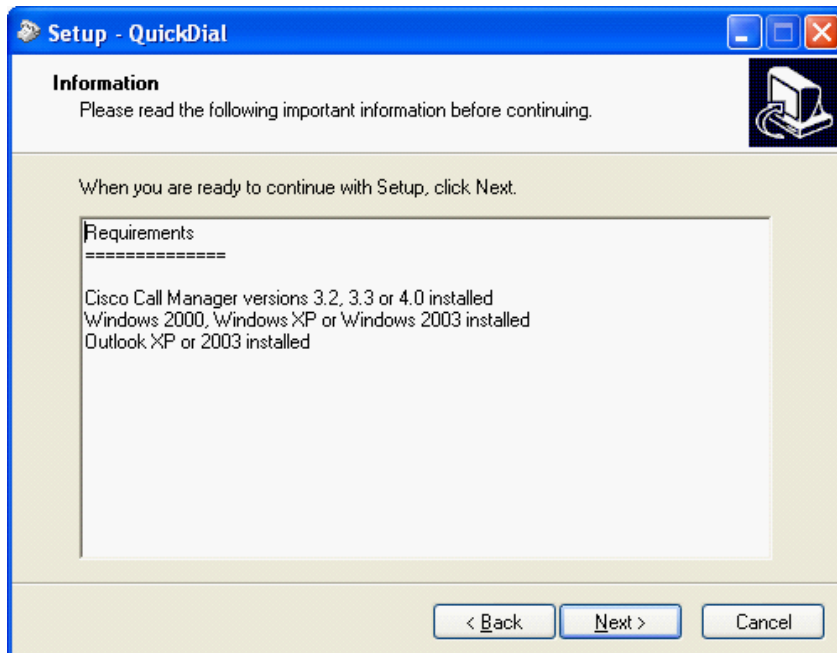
Setup - QuickDial

Information
Please read the following important information before continuing.

When you are ready to continue with Setup, click Next.

Requirements
==============

Cisco Call Manager versions 3.2, 3.3 or 4.0 installed
Windows 2000, Windows XP or Windows 2003 installed
Outlook XP or 2003 installed

< Back
Next >
Cancel